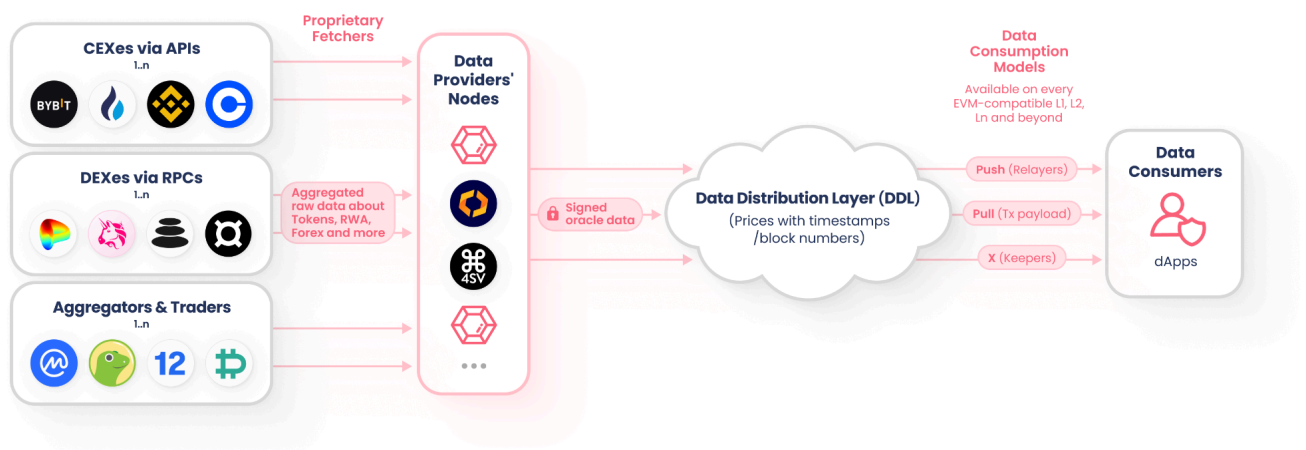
CEXes via APIs
1..n

BYBIT

DEXes via RPCs
1..n

Aggregators & Traders
1..n

12

Proprietary Fetchers

Aggregated raw data about Tokens, RWA, Forex and more

Data Providers' Nodes

4SV

...

Signed oracle data

Data Distribution Layer (DDL)
(Prices with timestamps /block numbers)

Data Consumption Models
Available on every EVM-compatible L1, L2, Ln and beyond

Push (Relayers)

Pull (Tx payload)

X (Keepers)

Data Consumers

dApps